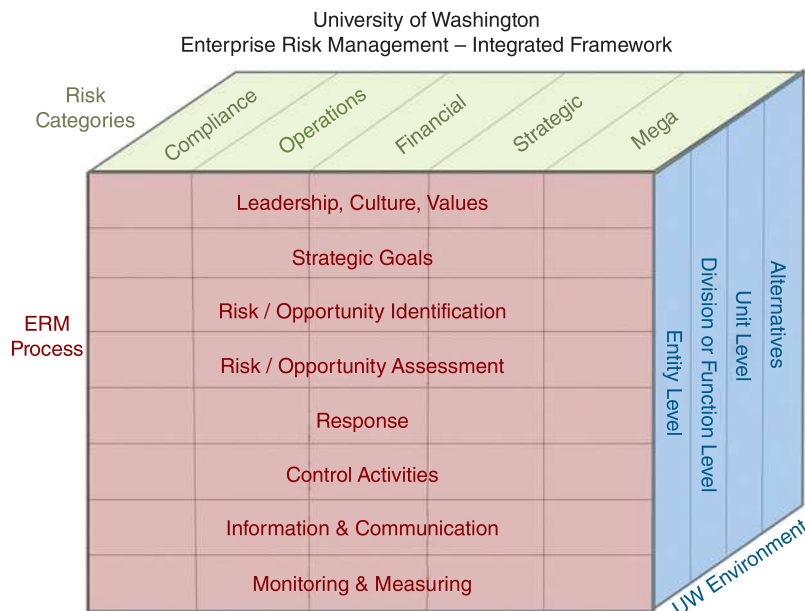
University of Washington
Enterprise Risk Management – Integrated Framework

Risk Categories

Compliance
Operations
Financial
Strategic
Mega

ERM Process

Leadership, Culture, Values
Strategic Goals
Risk / Opportunity Identification
Risk / Opportunity Assessment
Response
Control Activities
Information & Communication
Monitoring & Measuring

Entity Level
Division or Function Level
Unit Level
Alternatives

UW Environment